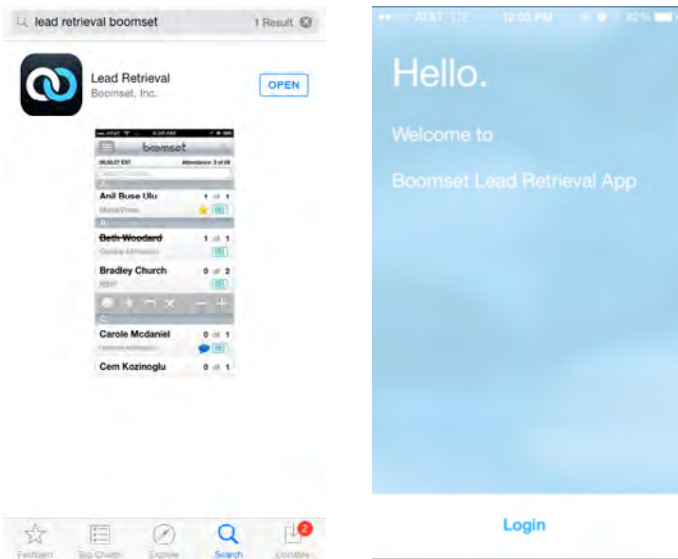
lead retrieval boomset

1 Result

Lead Retrieval

Boomset, Inc.

OPEN

boomset

Anil Buse Ulu

1

1

Beth Woodard

1

1

Bradley Church

0

2

Carole Mcdaniel

0

1

Cem Kozinoglu

0

1

Featured

Top Charts

Explore

Search

Updates

2

AT&T LTE

12:03 PM

82%

Hello.

Welcome to

Boomset Lead Retrieval App

Login